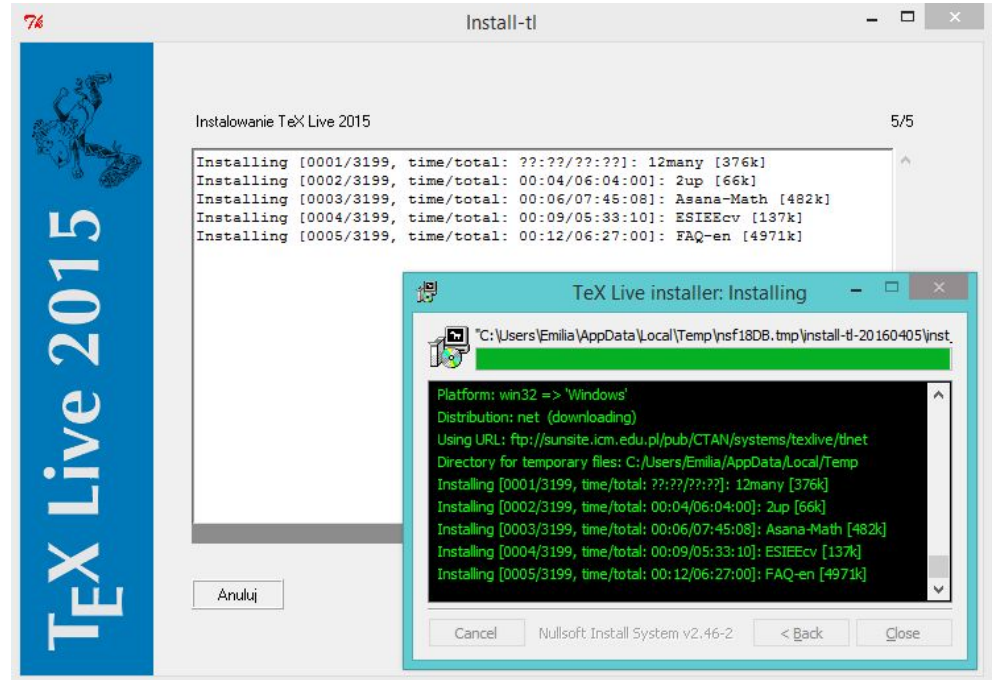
Install-tl

TeX Live 2015

Instalowanie TeX Live 2015

5/5

Installing [0001/3199, time/total: ??:??/??:??]: 12many [376k]
Installing [0002/3199, time/total: 00:04/06:04:00]: 2up [66k]
Installing [0003/3199, time/total: 00:06/07:45:08]: Asana-Math [482k]
Installing [0004/3199, time/total: 00:09/05:33:10]: ESIEEcv [137k]
Installing [0005/3199, time/total: 00:12/06:27:00]: FAQ-en [4971k]

Anuluj

TeX Live installer: Installing

"C:\Users\Emilia\AppData\Local\Temp\nsf18DB.tmp\install-tl-20160405\inst

Platform: win32 => 'Windows'
Distribution: net (downloading)
Using URL: ftp://sunsite.icm.edu.pl/pub/CTAN/systems/texlive/tlnet
Directory for temporary files: C:/Users/Emilia/AppData/Local/Temp
Installing [0001/3199, time/total: ??:??/??:??]: 12many [376k]
Installing [0002/3199, time/total: 00:04/06:04:00]: 2up [66k]
Installing [0003/3199, time/total: 00:06/07:45:08]: Asana-Math [482k]
Installing [0004/3199, time/total: 00:09/05:33:10]: ESIEEcv [137k]
Installing [0005/3199, time/total: 00:12/06:27:00]: FAQ-en [4971k]

Cancel Nullsoft Install System v2.46-2 < Back Close